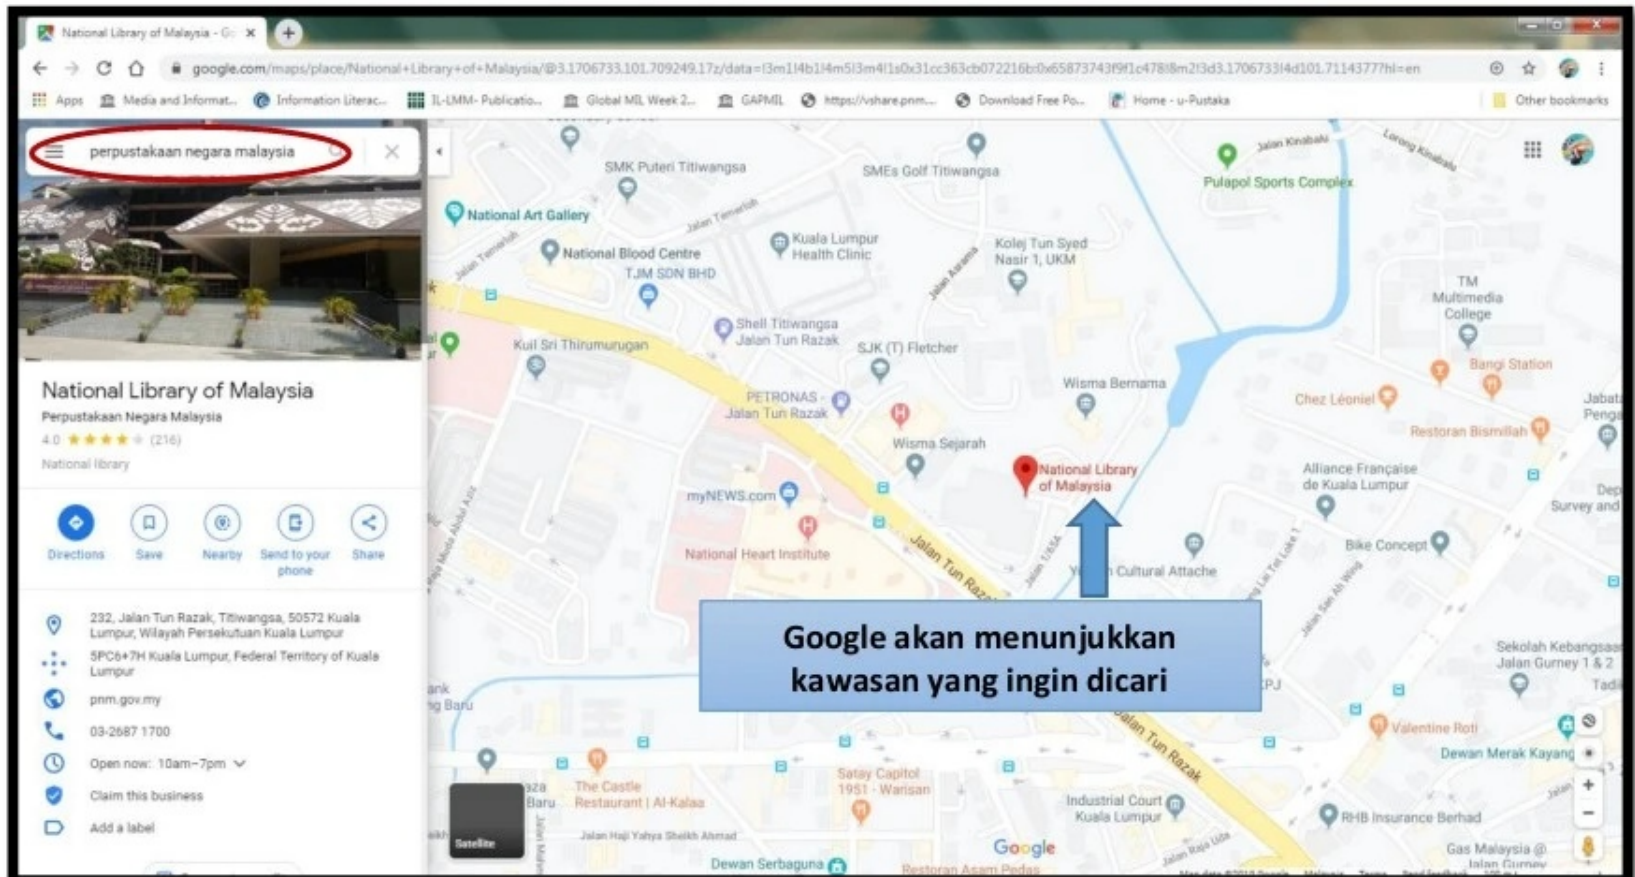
National Library of Malaysia - Go ×

google.com/maps/place/National+Library+of+Malaysia/@3.1706733,101.709249,17z/data=!3m1!4b1!4m5!3m4!1s0x31cc363cb072216b:0x65873743f9f1c478!8m2!3d3.1706733!4d101.7114377?hl=en

Apps | Media and Informat... | Information Literac... | IL-LMM- Publicatio... | Global MIL Week 2... | GAPMIL | https://vshare.pnm.... | Download Free Po... | Home - u-Pustaka | Other bookmarks

perpustakaan negara malaysia

National Library of Malaysia
Perpustakaan Negara Malaysia
4.0 ★★★★★ (216)
National library

Directions | Save | Nearby | Send to your phone | Share

232, Jalan Tun Razak, Titiwangsa, 50572 Kuala Lumpur, Wilayah Persekutuan Kuala Lumpur
5PC6+7H Kuala Lumpur, Federal Territory of Kuala Lumpur
pnm.gov.my
03-2687 1700
Open now: 10am–7pm
Claim this business
Add a label

SMK Puteri Titiwangsa
SMEs Golf Titiwangsa
Pulapol Sports Complex
Jalan Kinabalu
Lorong Kinabalu
National Art Gallery
Jalan Temerloh
National Blood Centre
TJM SDN BHD
Kuala Lumpur Health Clinic
Kolej Tun Syed Nasir 1, UKM
Jalan Aman
TM Multimedia College
Shell Titiwangsa Jalan Tun Razak
Kuil Sri Thirumurugan
SJK (T) Fletcher
Bangi Station
Wisma Bernama
Chez Léoniel
PETRONAS - Jalan Tun Razak
Restoran Bismillah
Wisma Sejarah
National Library of Malaysia
Alliance Française de Kuala Lumpur
myNEWS.com
Survey and
National Heart Institute
Jalan Tun Razak
Bike Concept
Cultural Attache
Google akan menunjukkan kawasan yang ingin dicari
Sekolah Kebangsaan Jalan Gurney 1 & 2
Valentine Roti
Dewan Merak Kayang
The Castle Restaurant | Al-Kalaa
Satay Capitol 1951 - Warisan
Industrial Court Kuala Lumpur
RHB Insurance Berhad
Jalan Haji Yahya Sheikh Ahmad
Satellite
Google
Dewan Serbaguna
Restoran Asam Pedas
Gas Malaysia @ Jalan Gurney